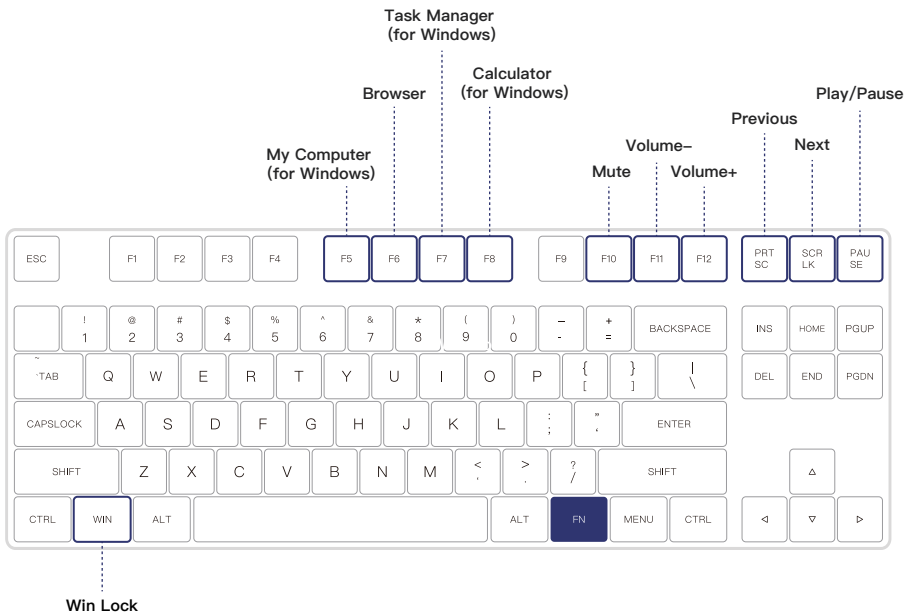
Task Manager
(for Windows)

Browser

Calculator
(for Windows)

My Computer
(for Windows)

Previous

Play/Pause

Volume–

Next

Mute

Volume+

ESC F1 F2 F3 F4 F5 F6 F7 F8 F9 F10 F11 F12 PRT SC SCR LK PAU SE

! 1 @ 2 # 3 $ 4 % 5 ^ 6 & 7 * 8 ( 9 ) 0 – - + = BACKSPACE INS HOME PGUP

~ ·TAB Q W E R T Y U I O P { [ } ] | \ DEL END PGDN

CAPSLOCK A S D F G H J K L ; " ' ENTER

SHIFT Z X C V B N M < , > . ? / SHIFT △

CTRL WIN ALT ALT FN MENU CTRL ◁ ▽ ▷

Win Lock